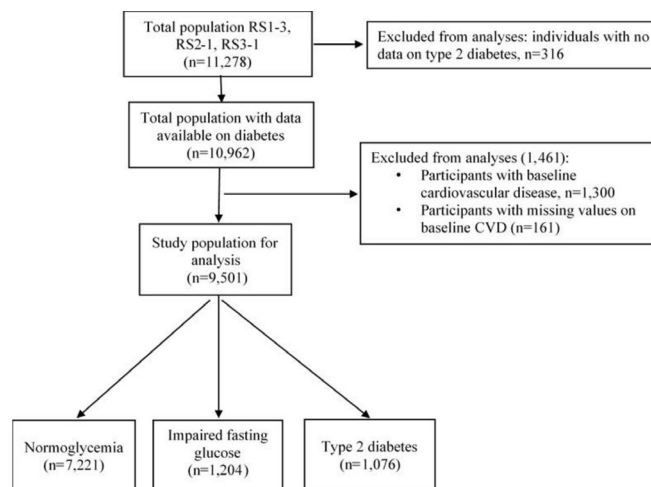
Total population RS1-3, RS2-1, RS3-1
(n=11,278)

Excluded from analyses: individuals with no data on type 2 diabetes, n=316

Total population with data available on diabetes
(n=10,962)

Excluded from analyses (1,461):
• Participants with baseline cardiovascular disease, n=1,300
• Participants with missing values on baseline CVD (n=161)

Study population for analysis
(n=9,501)

Normoglycemia
(n=7,221)

Impaired fasting glucose
(n=1,204)

Type 2 diabetes
(n=1,076)